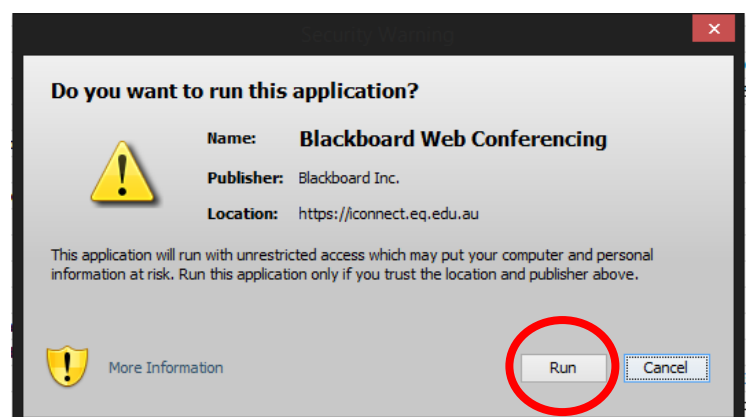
Security Warning

Do you want to run this application?

Name: Blackboard Web Conferencing

Publisher: Blackboard Inc.

Location: https://iconnect.eq.edu.au

This application will run with unrestricted access which may put your computer and personal information at risk. Run this application only if you trust the location and publisher above.

More Information

Run

Cancel